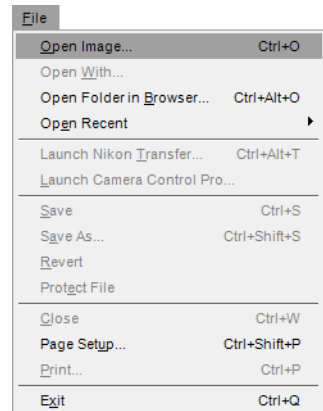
File

Open Image... Ctrl+O
Open With...
Open Folder in Browser... Ctrl+Alt+O
Open Recent

Launch Nikon Transfer... Ctrl+Alt+T
Launch Camera Control Pro...

Save Ctrl+S
Save As... Ctrl+Shift+S
Revert
Protect File

Close Ctrl+W
Page Setup... Ctrl+Shift+P
Print... Ctrl+P

Exit Ctrl+Q